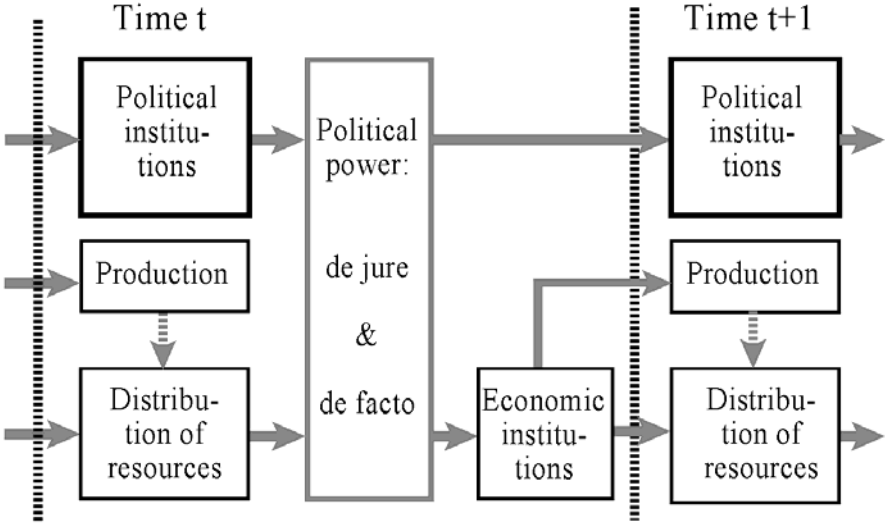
Time t

Political institutions

Production

Distribution of resources

Political power:

de jure

&

de facto

Economic institutions

Time t+1

Political institutions

Production

Distribution of resources